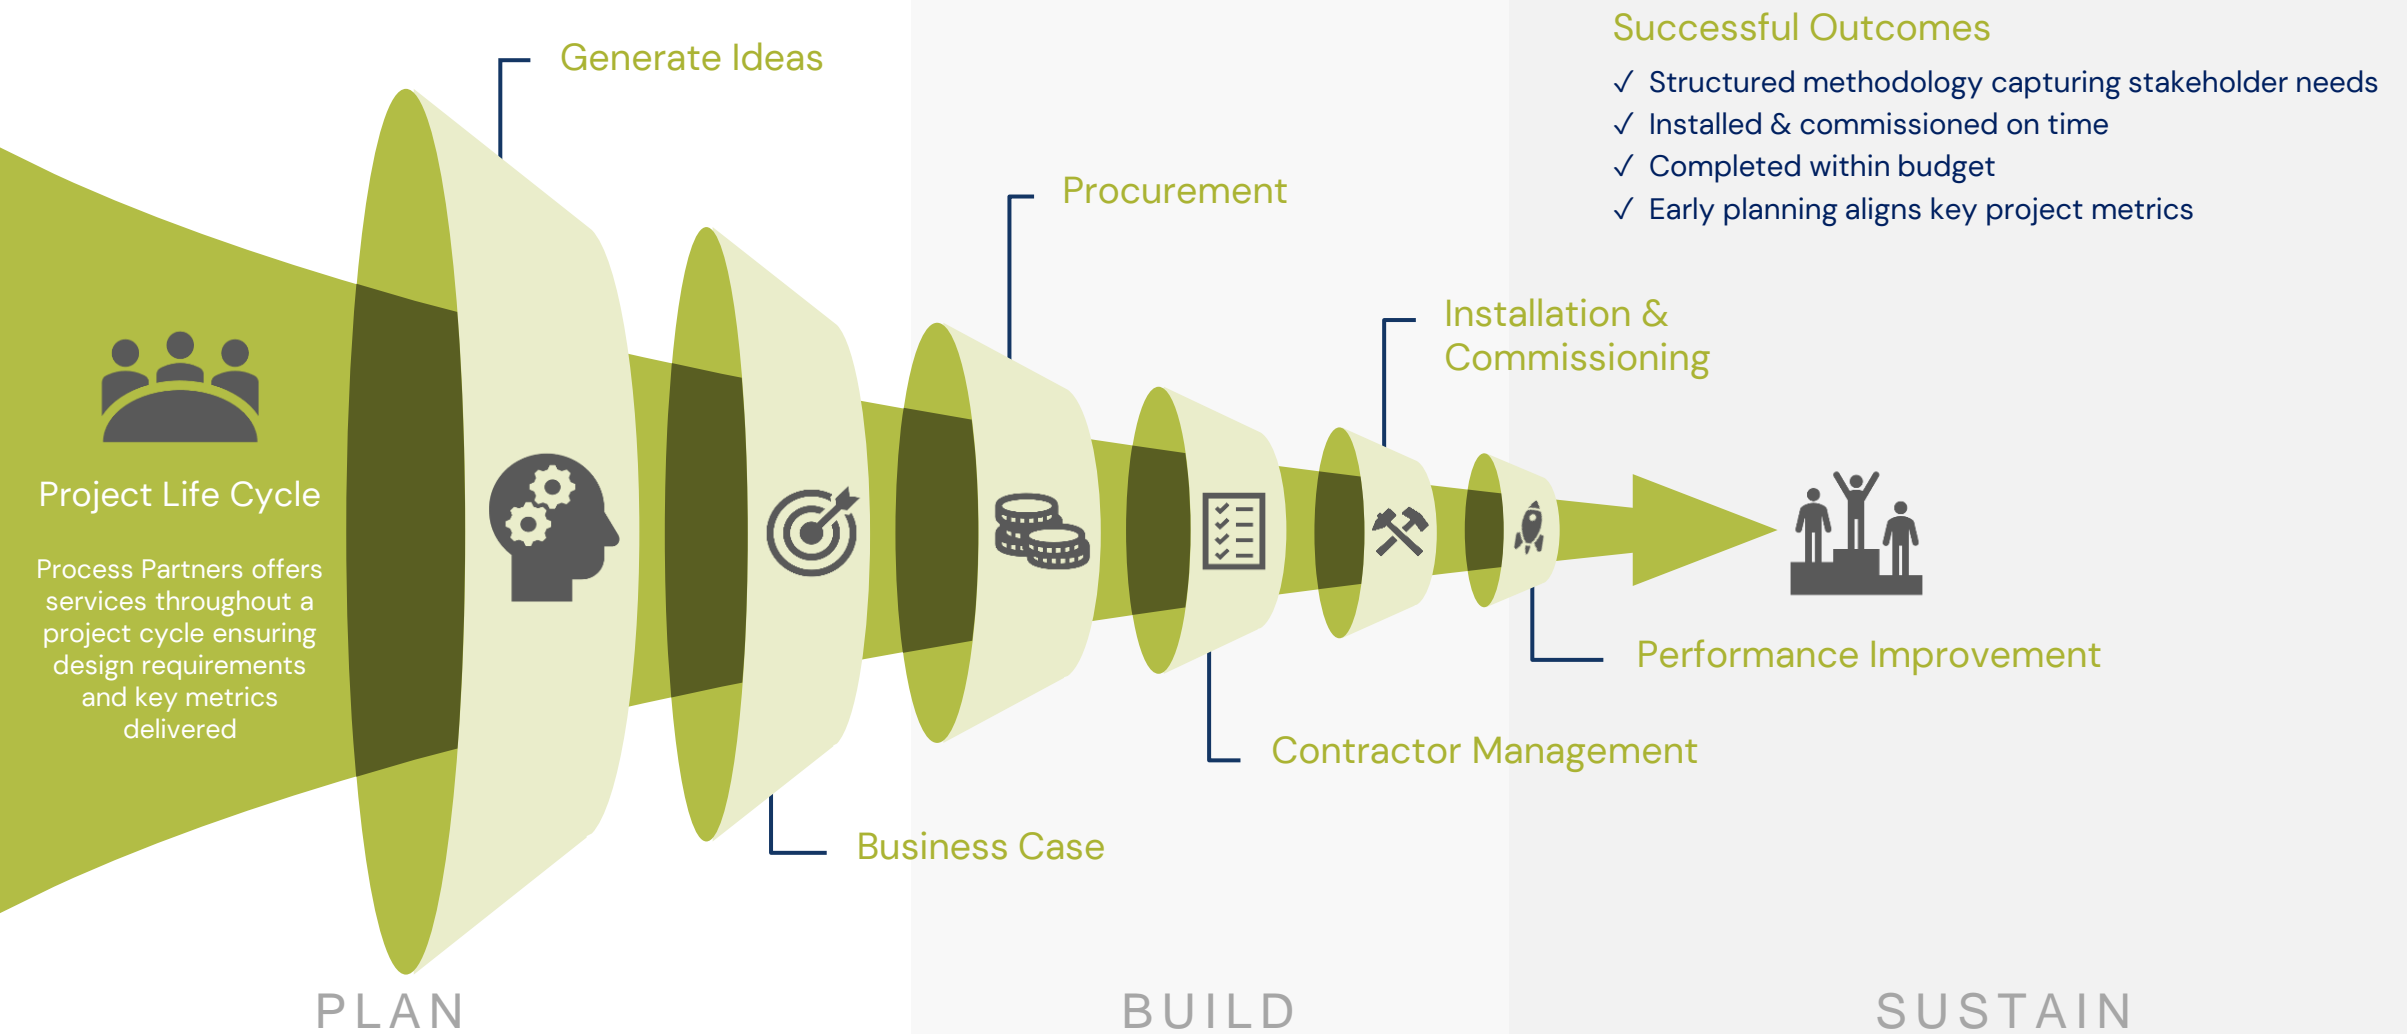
Successful Outcomes
✓ Structured methodology capturing stakeholder needs
✓ Installed & commissioned on time
✓ Completed within budget
✓ Early planning aligns key project metrics

Generate Ideas

Procurement

Installation & Commissioning

Project Life Cycle

Process Partners offers services throughout a project cycle ensuring design requirements and key metrics delivered

Performance Improvement

Contractor Management

Business Case

PLAN

BUILD

SUSTAIN